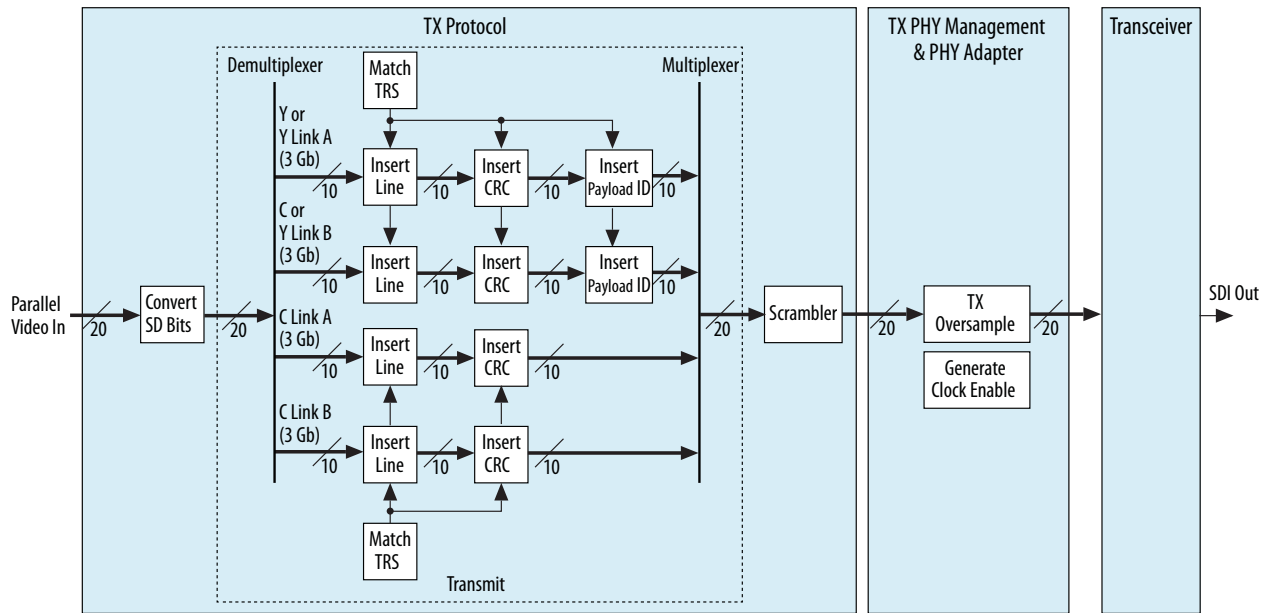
TX Protocol

TX PHY Management & PHY Adapter

Transceiver

Demultiplexer

Match TRS

Multiplexer

Y or Y Link A (3 Gb)

10

Insert Line

10

Insert CRC

10

Insert Payload ID

10

C or Y Link B (3 Gb)

10

Insert Line

10

Insert CRC

10

Insert Payload ID

10

Parallel Video In

20

Convert SD Bits

20

C Link A (3 Gb)

10

Insert Line

10

Insert CRC

10

20

Scrambler

20

TX Oversample

20

SDI Out

Generate Clock Enable

C Link B (3 Gb)

10

Insert Line

10

Insert CRC

10

Match TRS

Transmit